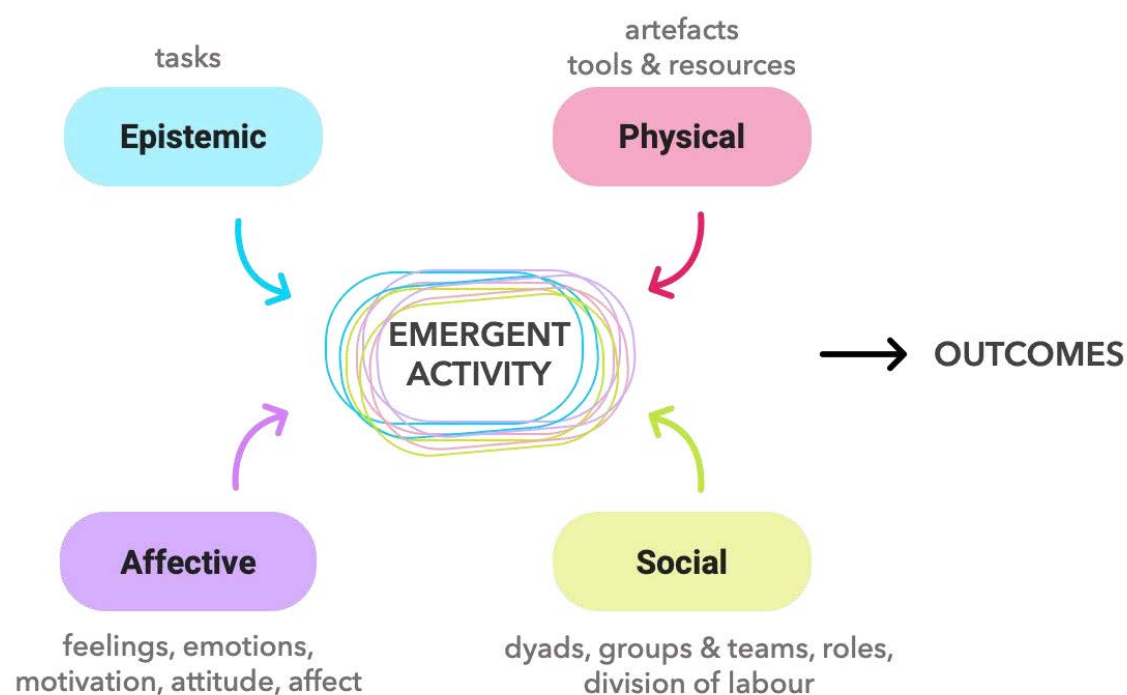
tasks

Epistemic

artefacts
tools & resources

Physical

EMERGENT ACTIVITY

OUTCOMES

Affective

feelings, emotions, motivation, attitude, affect

Social

dyads, groups & teams, roles, division of labour